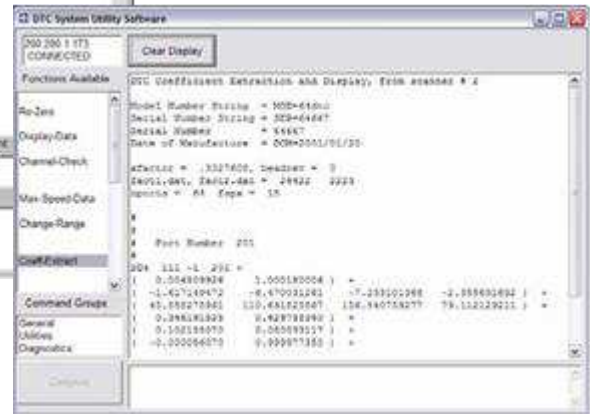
DTC System Utility Software

200.200.1.173 CONNECTED

Clear Display

Functions Available

Re-Zero
Display-Data
Channel-Check
Max-Speed-Data
Change-Range
Coeff-Extract

Command Groups

General
Utilities
Diagnostics

Configure

DTC Coefficient Extraction and Display, from scanner # 1

Model Number String = MOD=64dtc
Serial Number String = SER=64667
Serial Number = 64667
Date of Manufacture = DOM=2001/01/25

nfactor = 3327600, header = 3
Zeroi.dat, Zeroi.dat = 24922 2223
Nports = 64 Fnpe = 15

#
#
# Port Number 201
#
DC: 111 -1 201 =
( 0.004509926 1.000180004 ) +
( -1.627149472 -8.470031281 -7.233101368 -2.355831692 ) +
( 45.050275881 110.661025087 116.540759377 79.112129211 ) +
( 0.346181925 0.628795090 ) +
( 0.102155075 0.065093117 ) +
( -0.000056073 0.999977353 ) +